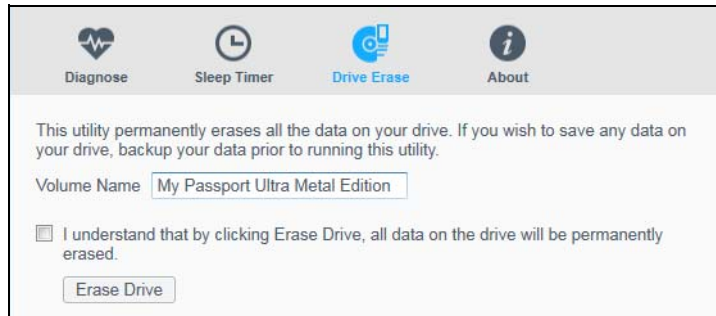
Diagnose
Sleep Timer
Drive Erase
About

This utility permanently erases all the data on your drive. If you wish to save any data on your drive, backup your data prior to running this utility.

Volume Name My Passport Ultra Metal Edition

I understand that by clicking Erase Drive, all data on the drive will be permanently erased.

Erase Drive